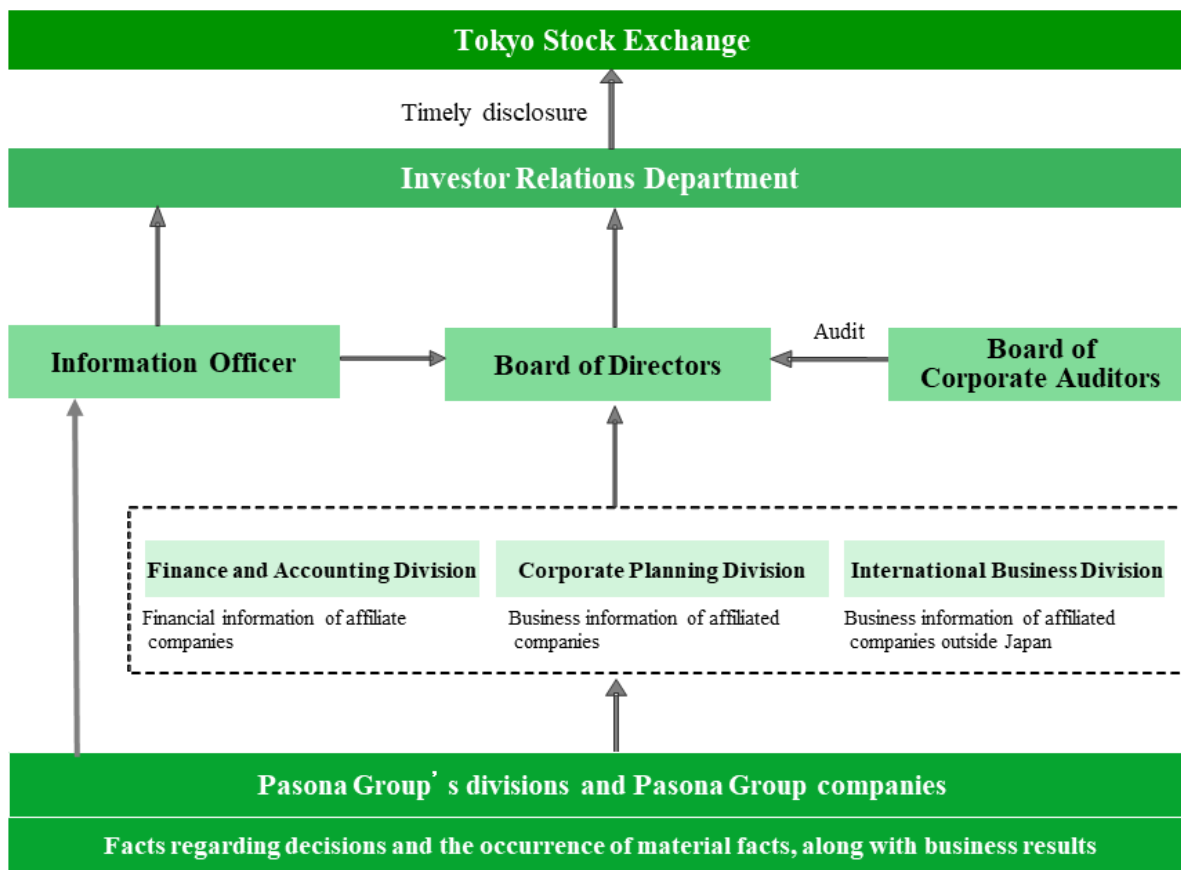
Tokyo Stock Exchange

Timely disclosure

Investor Relations Department

Information Officer

Board of Directors

Audit

Board of Corporate Auditors

Finance and Accounting Division

Financial information of affiliate companies

Corporate Planning Division

Business information of affiliated companies

International Business Division

Business information of affiliated companies outside Japan

Pasona Group’s divisions and Pasona Group companies

Facts regarding decisions and the occurrence of material facts, along with business results